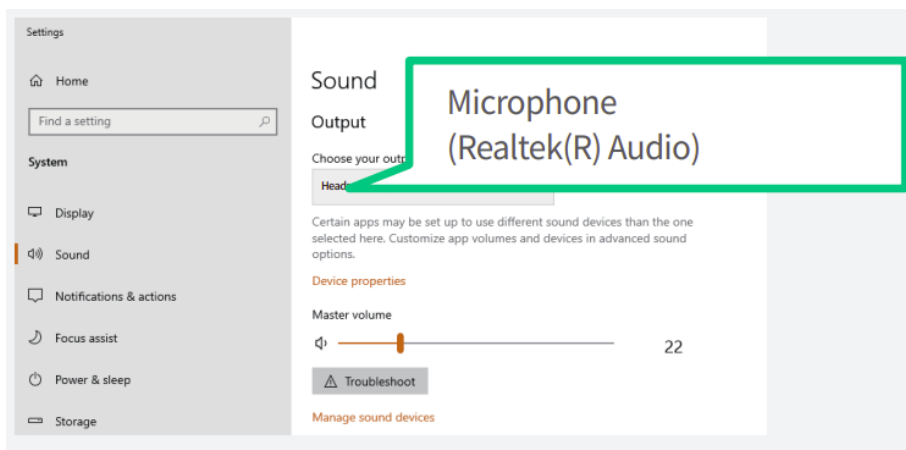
Settings

Home

Find a setting

System

Display

Sound

Notifications & actions

Focus assist

Power & sleep

Storage

Sound

Output

Choose your outp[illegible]

Head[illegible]

Microphone (Realtek(R) Audio)

Certain apps may be set up to use different sound devices than the one selected here. Customize app volumes and devices in advanced sound options.

Device properties

Master volume

22

Troubleshoot

Manage sound devices